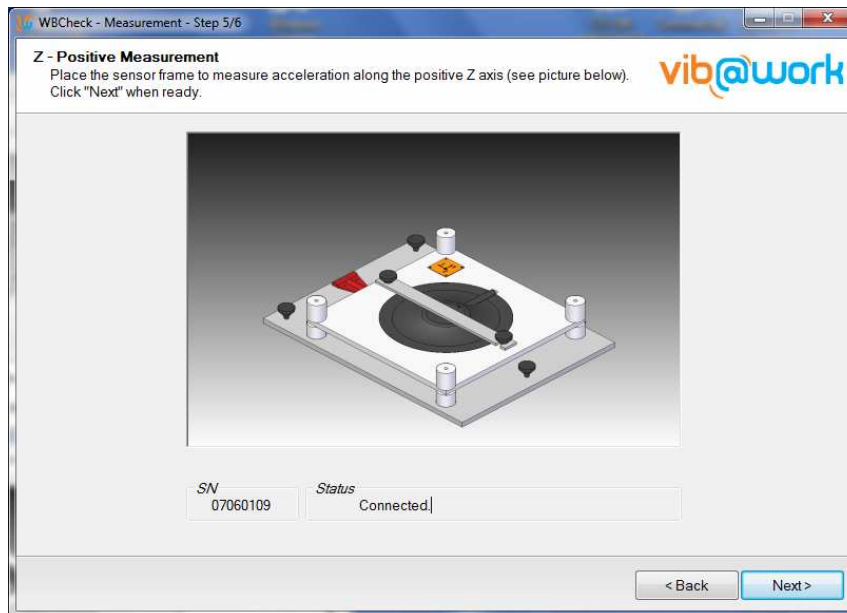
WBCheck - Measurement - Step 5/6

Z - Positive Measurement
Place the sensor frame to measure acceleration along the positive Z axis (see picture below). Click "Next" when ready.

vib@work

SN
07060109

Status
Connected.

< Back

Next >